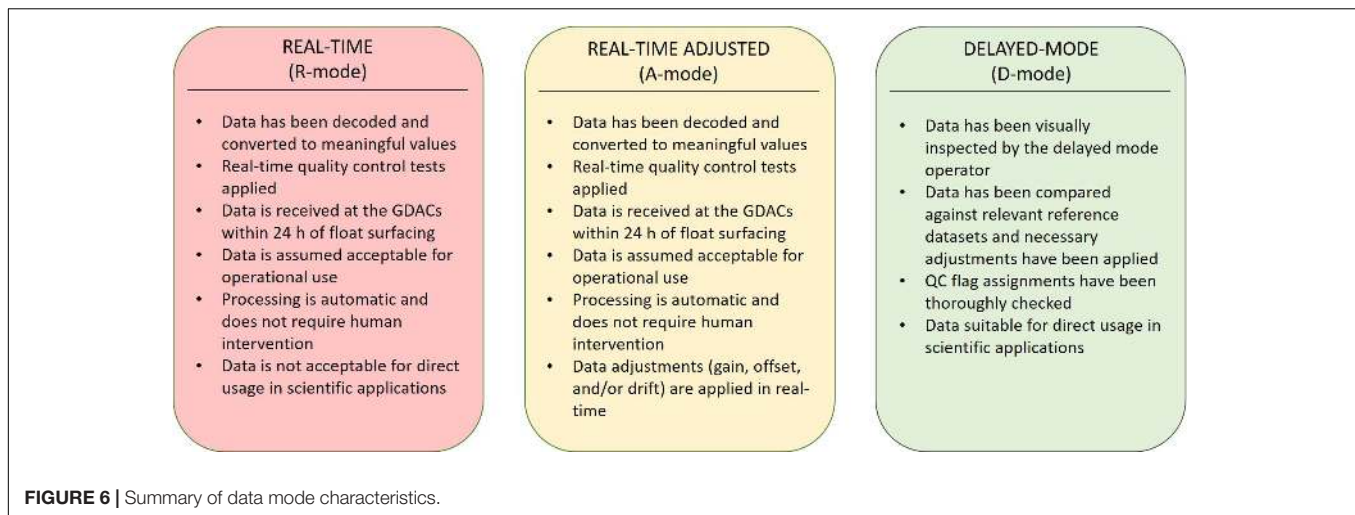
REAL-TIME
(R-mode)

- Data has been decoded and converted to meaningful values
- Real-time quality control tests applied
- Data is received at the GDACs within 24 h of float surfacing
- Data is assumed acceptable for operational use
- Processing is automatic and does not require human intervention
- Data is not acceptable for direct usage in scientific applications

REAL-TIME ADJUSTED
(A-mode)

- Data has been decoded and converted to meaningful values
- Real-time quality control tests applied
- Data is received at the GDACs within 24 h of float surfacing
- Data is assumed acceptable for operational use
- Processing is automatic and does not require human intervention
- Data adjustments (gain, offset, and/or drift) are applied in real-time

DELAYED-MODE
(D-mode)

- Data has been visually inspected by the delayed mode operator
- Data has been compared against relevant reference datasets and necessary adjustments have been applied
- QC flag assignments have been thoroughly checked
- Data suitable for direct usage in scientific applications

FIGURE 6 | Summary of data mode characteristics.